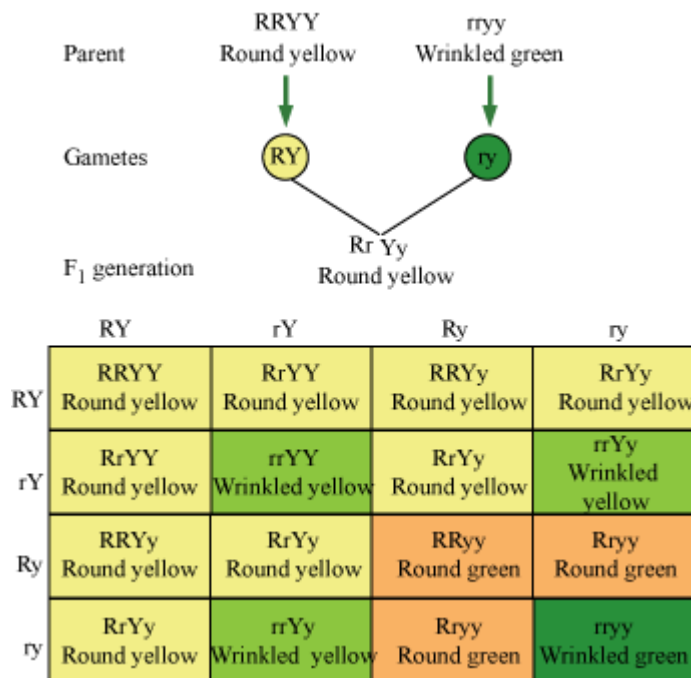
Parent RRYY Round yellow rryy Wrinkled green

Gametes RY ry

$F_1$ generation Rr Yy Round yellow

| | RY | rY | Ry | ry |
|---|---|---|---|---|
| RY | RRYY Round yellow | RrYY Round yellow | RRYy Round yellow | RrYy Round yellow |
| rY | RrYY Round yellow | rrYY Wrinkled yellow | RrYy Round yellow | rrYy Wrinkled yellow |
| Ry | RRYy Round yellow | RrYy Round yellow | RRyy Round green | Rryy Round green |
| ry | RrYy Round yellow | rrYy Wrinkled yellow | Rryy Round green | rryy Wrinkled green |